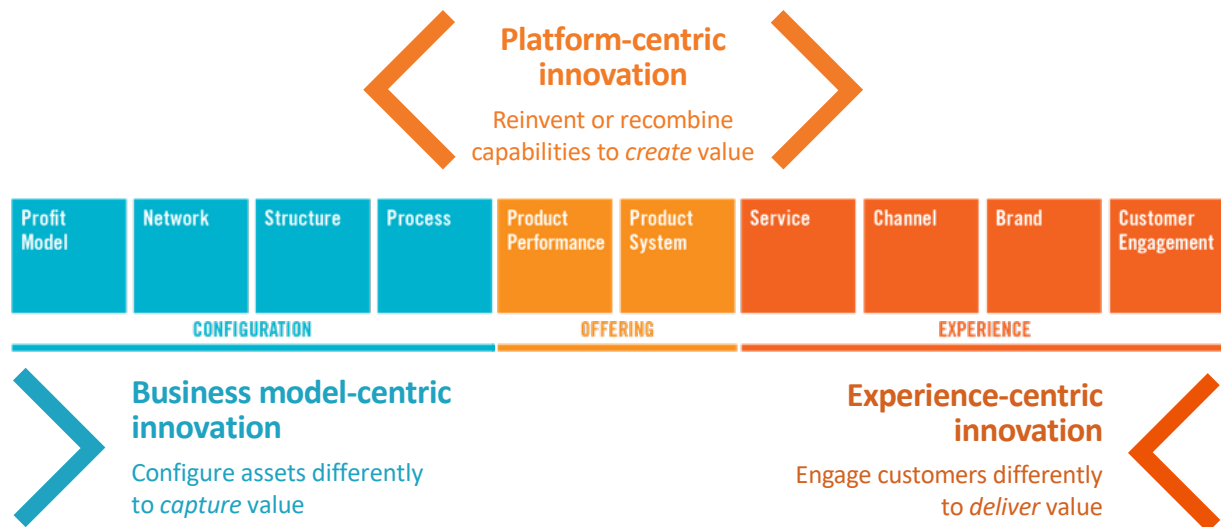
Platform-centric innovation

Reinvent or recombine capabilities to *create* value

| Profit Model | Network | Structure | Process | Product Performance | Product System | Service | Channel | Brand | Customer Engagement |
|---|---|---|---|---|---|---|---|---|---|

CONFIGURATION

OFFERING

EXPERIENCE

Business model-centric innovation

Configure assets differently to *capture* value

Experience-centric innovation

Engage customers differently to *deliver* value